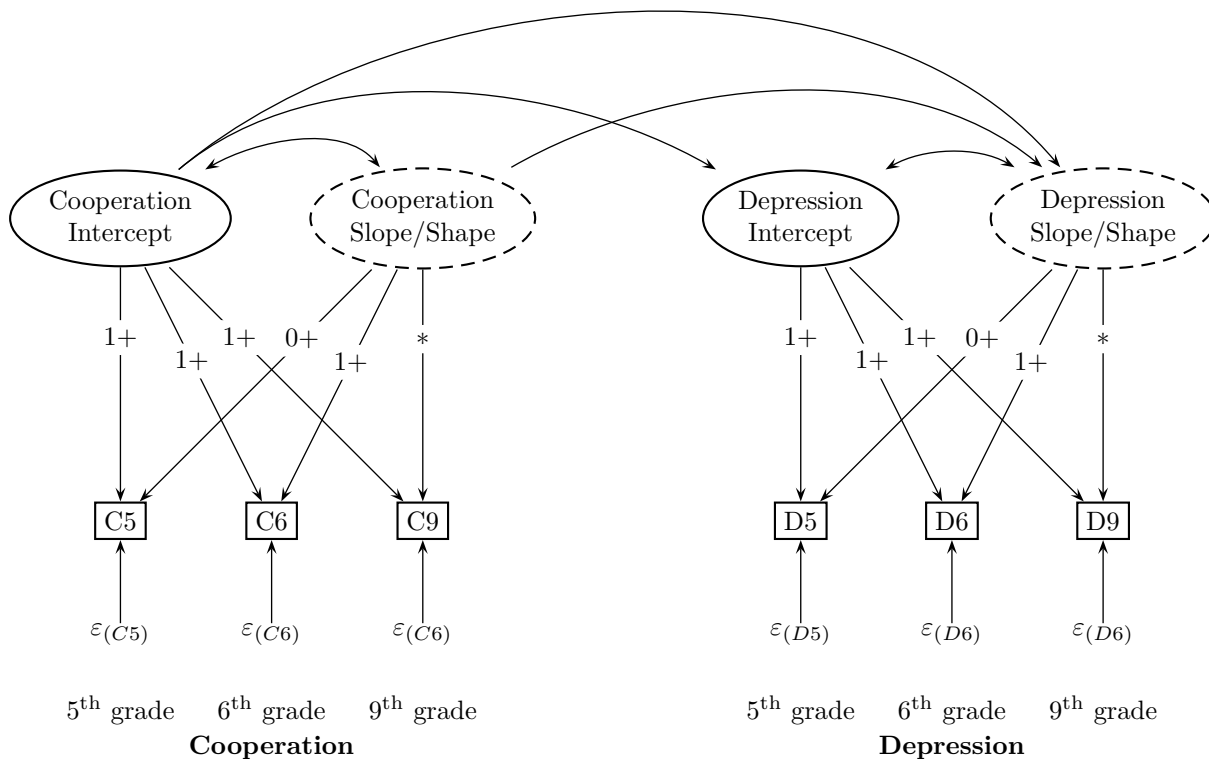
Cooperation Intercept

Cooperation Slope/Shape

Depression Intercept

Depression Slope/Shape

1+

1+

1+

0+

1+

$*$

1+

1+

1+

0+

1+

$*$

C5

C6

C9

D5

D6

D9

$\varepsilon_{(C5)}$

$\varepsilon_{(C6)}$

$\varepsilon_{(C6)}$

$\varepsilon_{(D5)}$

$\varepsilon_{(D6)}$

$\varepsilon_{(D6)}$

$5^{\text{th}}$ grade $6^{\text{th}}$ grade $9^{\text{th}}$ grade
**Cooperation**

$5^{\text{th}}$ grade $6^{\text{th}}$ grade $9^{\text{th}}$ grade
**Depression**